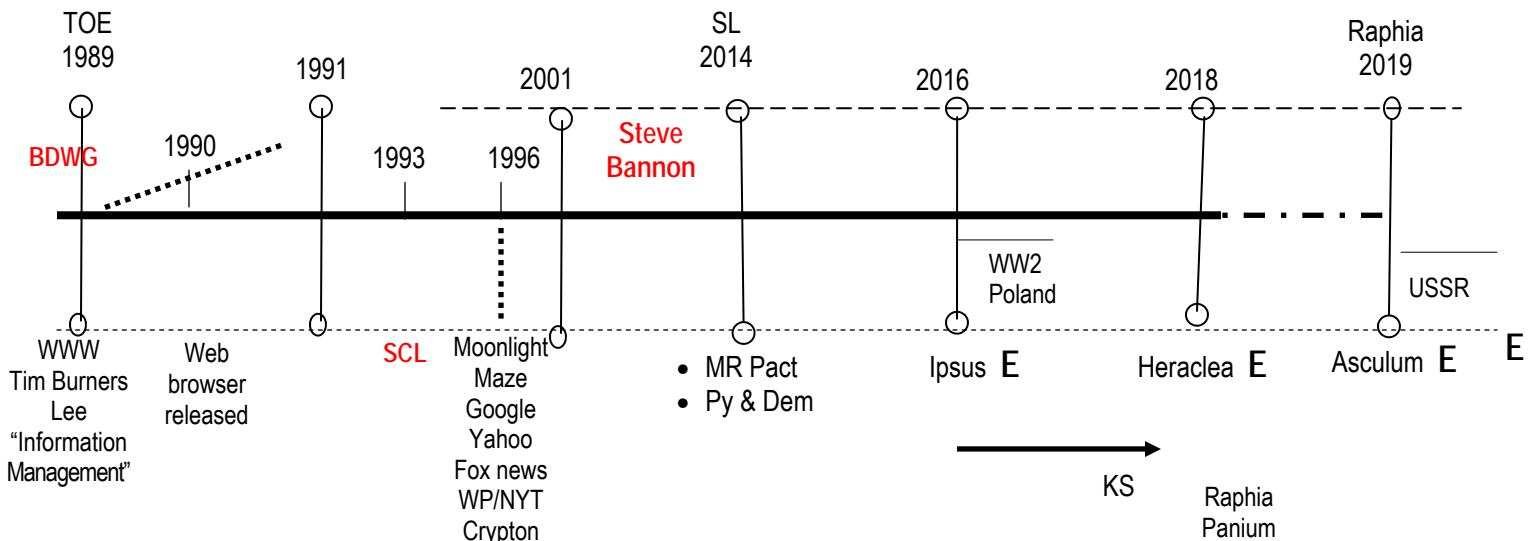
TOE
1989

1991

2001

SL
2014

2016

2018

Raphia
2019

BDWG

1990

1993

1996

Steve Bannon

WW2
Poland

USSR

WWW
Tim Burners
Lee
“Information
Management”

Web
browser
released

SCL

Moonlight
Maze
Google
Yahoo
Fox news
WP/NYT
Crypton

• MR Pact
• Py & Dem

Ipsus E

Heraclea E

Asculum E

E

KS

Raphia
Panium